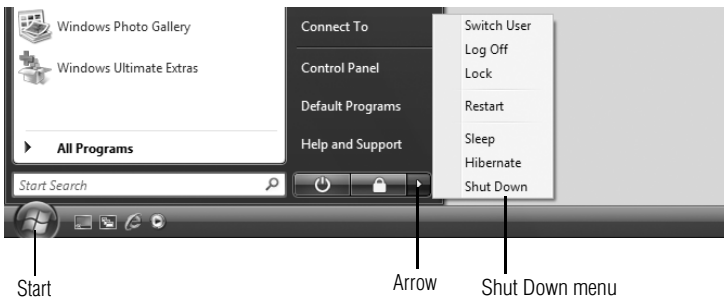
Windows Photo Gallery

Windows Ultimate Extras

All Programs

Start Search

Connect To

Control Panel

Default Programs

Help and Support

Switch User
Log Off
Lock

Restart

Sleep
Hibernate
Shut Down

Start

Arrow

Shut Down menu